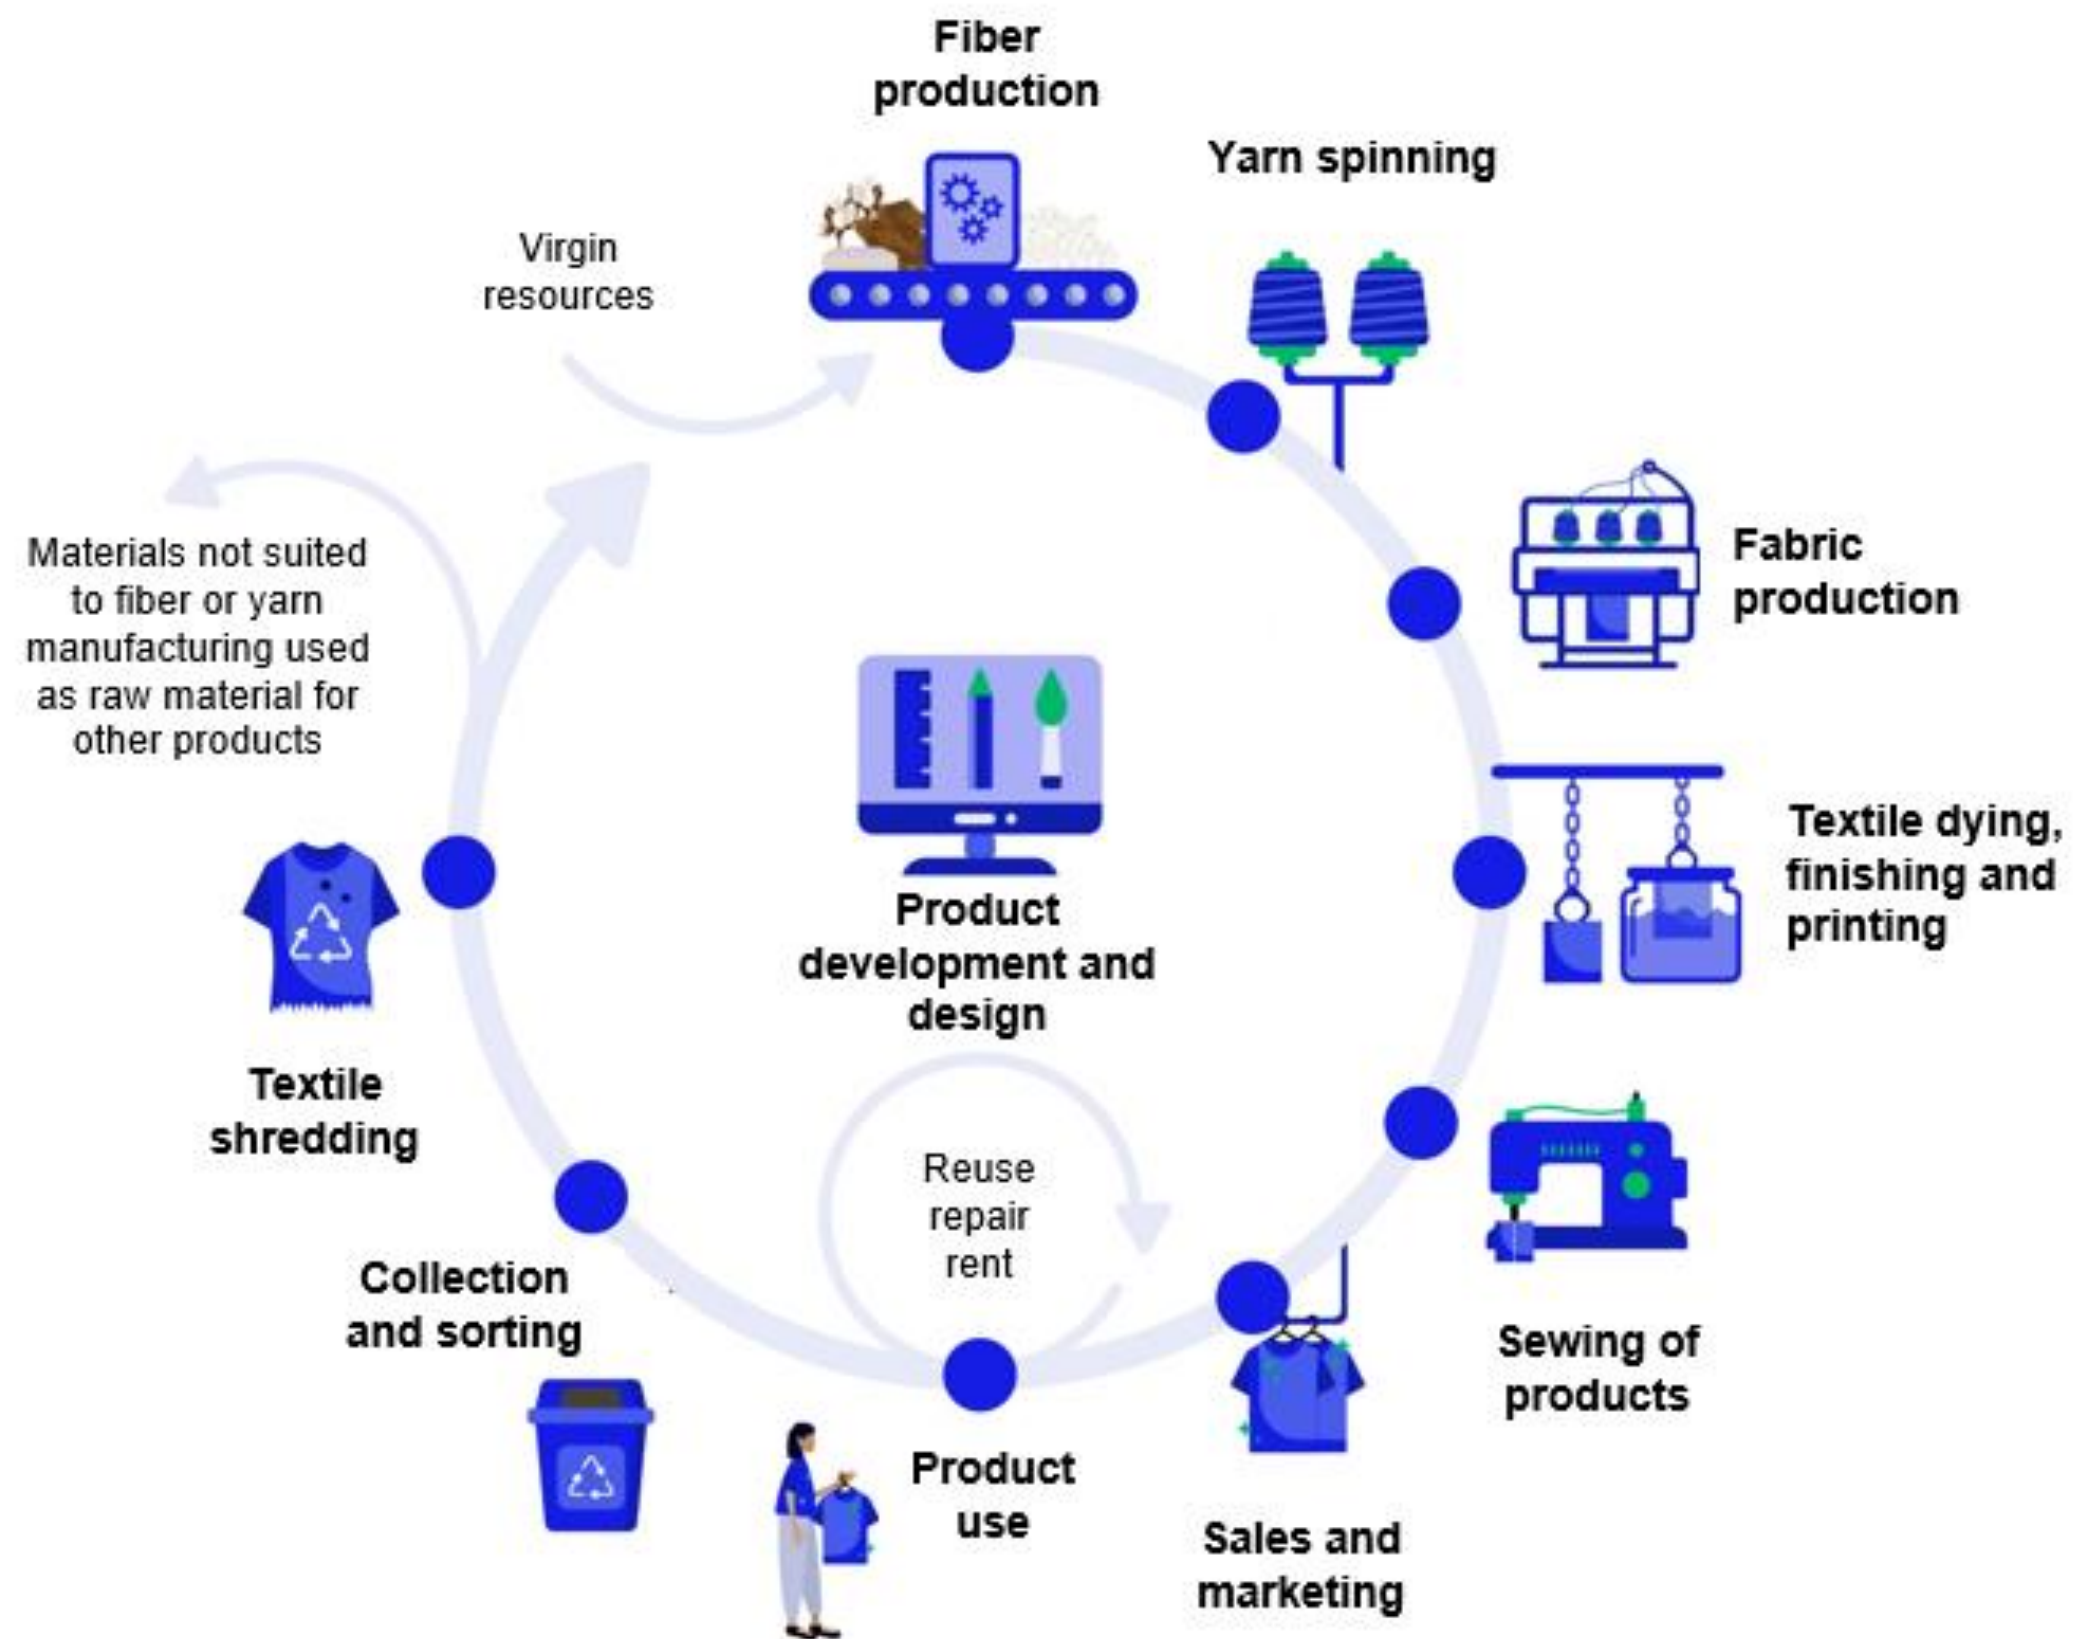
Fiber production

Yarn spinning

Virgin resources

Fabric production

Materials not suited to fiber or yarn manufacturing used as raw material for other products

Textile dying, finishing and printing

Product development and design

Textile shredding

Reuse repair rent

Sewing of products

Collection and sorting

Product use

Sales and marketing